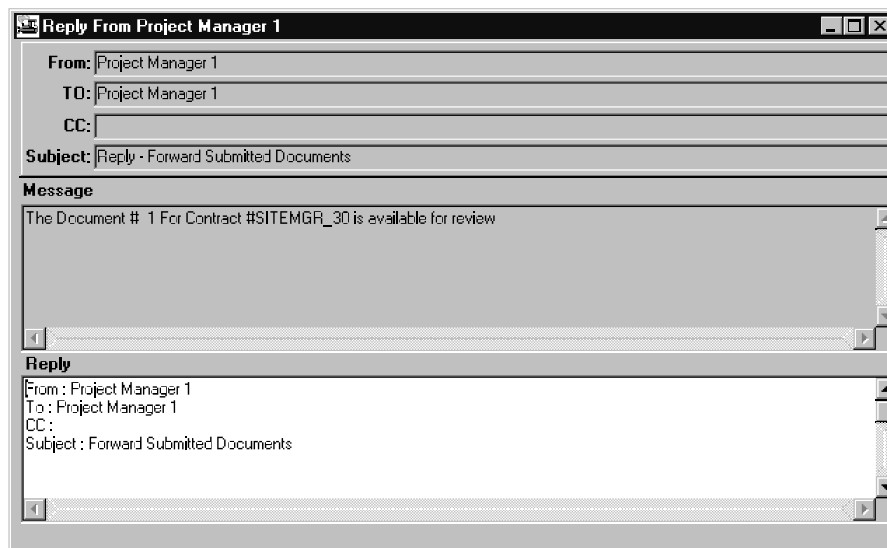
Reply From Project Manager 1

From: Project Manager 1
TO: Project Manager 1
CC:
Subject: Reply - Forward Submitted Documents

Message
The Document # 1 For Contract #SITEMGR_30 is available for review

Reply
From : Project Manager 1
To : Project Manager 1
CC :
Subject : Forward Submitted Documents